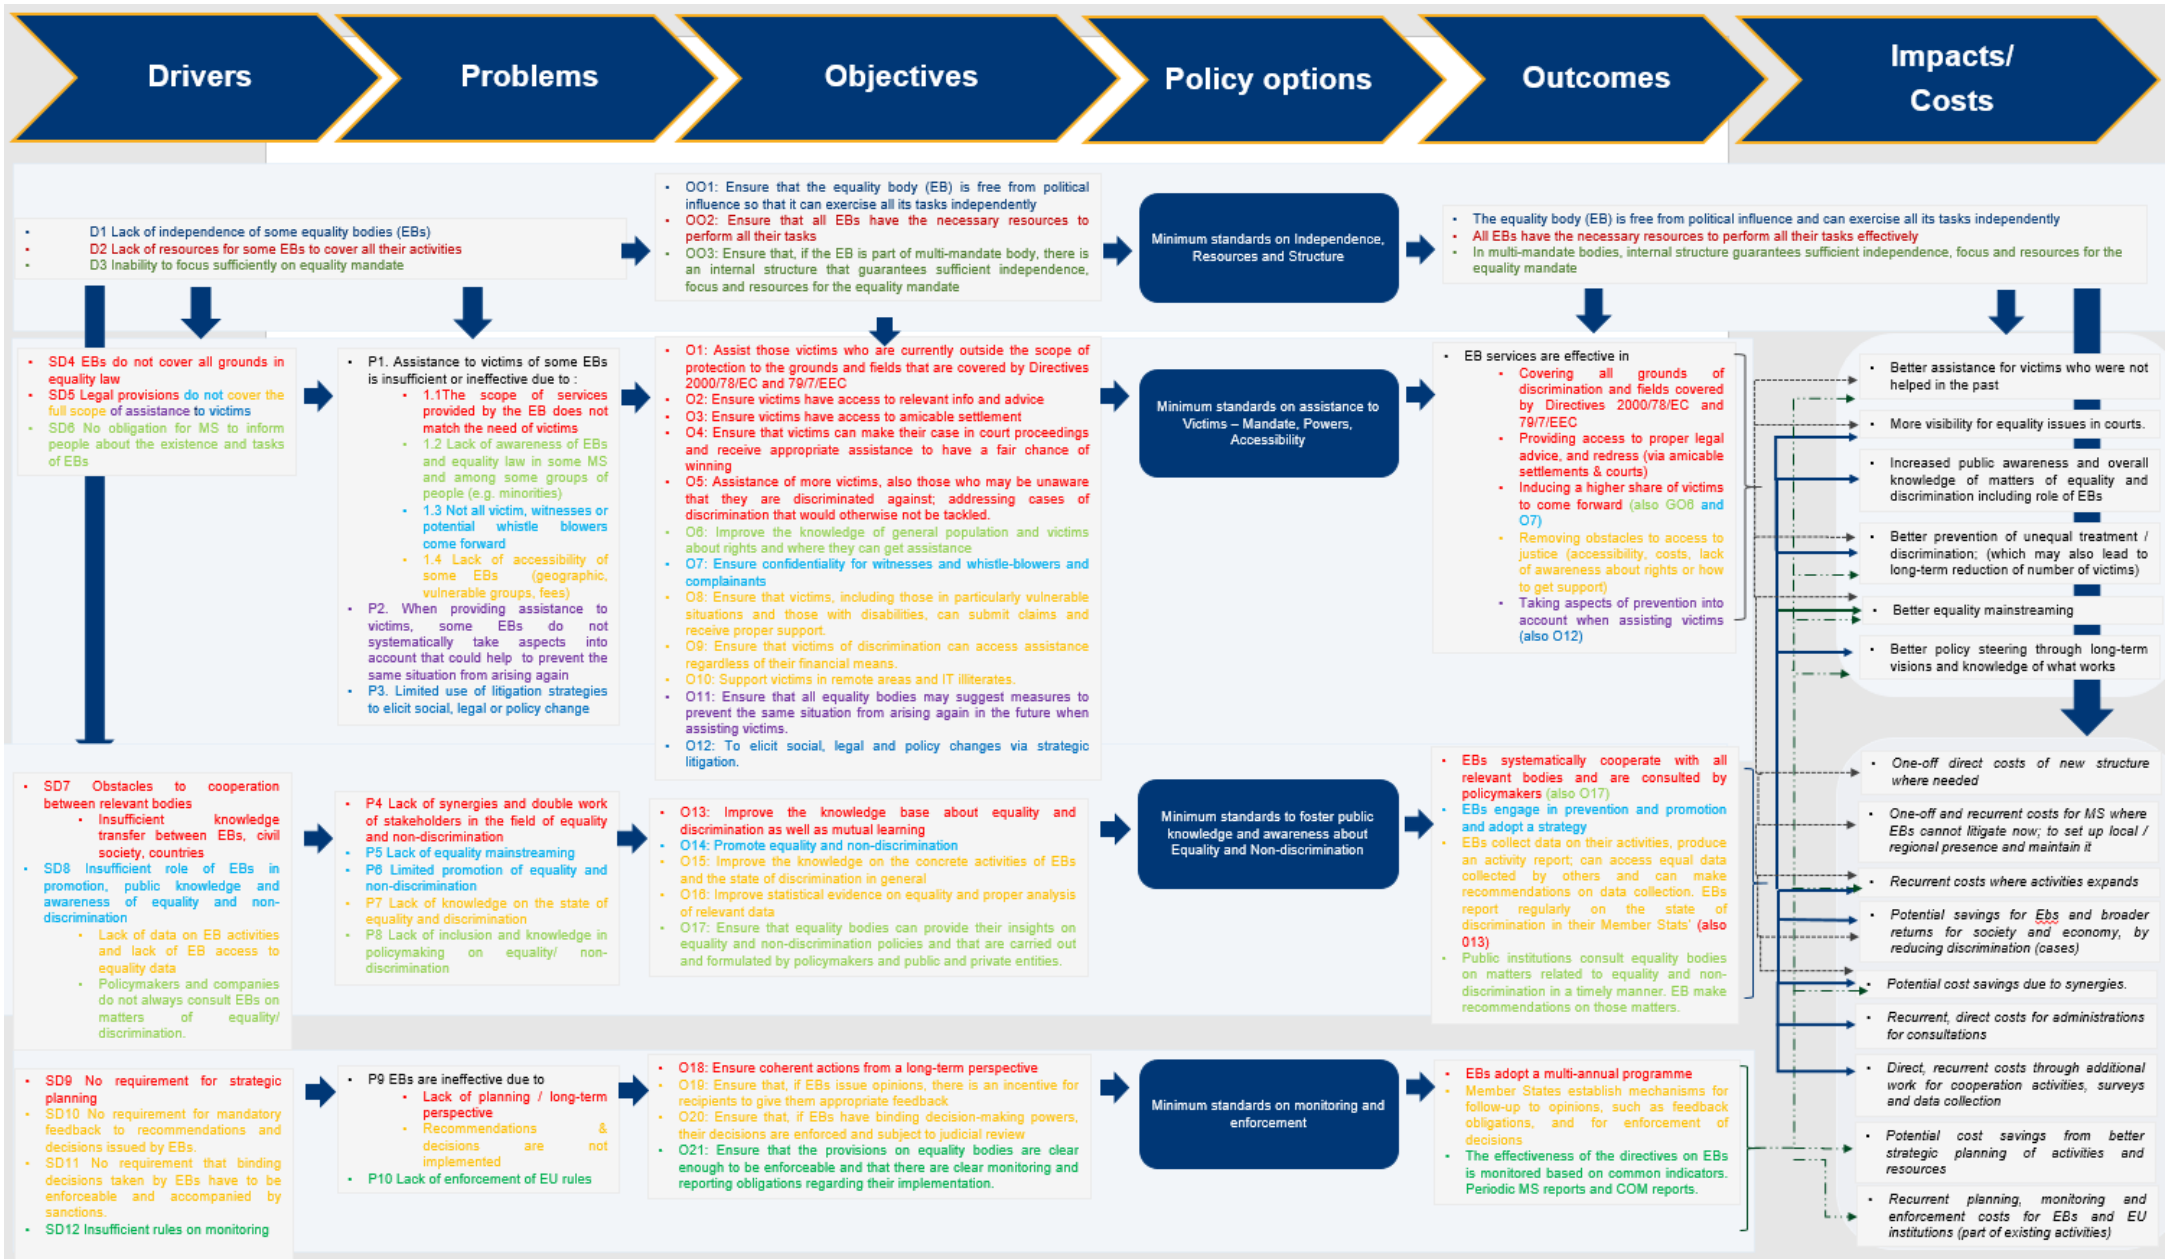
Drivers

Problems

Objectives

Policy options

Outcomes

Impacts/ Costs

- D1 Lack of independence of some equality bodies (EBs)
- D2 Lack of resources for some EBs to cover all their activities
- D3 Inability to focus sufficiently on equality mandate

- OO1: Ensure that the equality body (EB) is free from political influence so that it can exercise all its tasks independently
- OO2: Ensure that all EBs have the necessary resources to perform all their tasks
- OO3: Ensure that, if the EB is part of multi-mandate body, there is an internal structure that guarantees sufficient independence, focus and resources for the equality mandate

Minimum standards on Independence, Resources and Structure

- The equality body (EB) is free from political influence and can exercise all its tasks independently
- All EBs have the necessary resources to perform all their tasks effectively
- In multi-mandate bodies, internal structure guarantees sufficient independence, focus and resources for the equality mandate

- SD4 EBs do not cover all grounds in equality law
- SD5 Legal provisions do not cover the full scope of assistance to victims
- SD6 No obligation for MS to inform people about the existence and tasks of EBs

- P1. Assistance to victims of some EBs is insufficient or ineffective due to :
  - 1.1The scope of services provided by the EB does not match the need of victims
  - 1.2 Lack of awareness of EBs and equality law in some MS and among some groups of people (e.g. minorities)
  - 1.3 Not all victim, witnesses or potential whistle blowers come forward
  - 1.4 Lack of accessibility of some EBs (geographic, vulnerable groups, fees)
- P2. When providing assistance to victims, some EBs do not systematically take aspects into account that could help to prevent the same situation from arising again
- P3. Limited use of litigation strategies to elicit social, legal or policy change

- O1: Assist those victims who are currently outside the scope of protection to the grounds and fields that are covered by Directives 2000/78/EC and 79/7/EEC
- O2: Ensure victims have access to relevant info and advice
- O3: Ensure victims have access to amicable settlement
- O4: Ensure that victims can make their case in court proceedings and receive appropriate assistance to have a fair chance of winning
- O5: Assistance of more victims, also those who may be unaware that they are discriminated against; addressing cases of discrimination that would otherwise not be tackled.
- O6: Improve the knowledge of general population and victims about rights and where they can get assistance
- O7: Ensure confidentiality for witnesses and whistle-blowers and complainants
- O8: Ensure that victims, including those in particularly vulnerable situations and those with disabilities, can submit claims and receive proper support.
- O9: Ensure that victims of discrimination can access assistance regardless of their financial means.
- O10: Support victims in remote areas and IT illiterates.
- O11: Ensure that all equality bodies may suggest measures to prevent the same situation from arising again in the future when assisting victims.
- O12: To elicit social, legal and policy changes via strategic litigation.

Minimum standards on assistance to Victims – Mandate, Powers, Accessibility

- EB services are effective in
  - Covering all grounds of discrimination and fields covered by Directives 2000/78/EC and 79/7/EEC
  - Providing access to proper legal advice, and redress (via amicable settlements & courts)
  - Inducing a higher share of victims to come forward (also GO6 and O7)
  - Removing obstacles to access to justice (accessibility, costs, lack of awareness about rights or how to get support)
  - Taking aspects of prevention into account when assisting victims (also O12)

- Better assistance for victims who were not helped in the past
- More visibility for equality issues in courts.
- Increased public awareness and overall knowledge of matters of equality and discrimination including role of EBs
- Better prevention of unequal treatment / discrimination; (which may also lead to long-term reduction of number of victims)
- Better equality mainstreaming
- Better policy steering through long-term visions and knowledge of what works

- SD7 Obstacles to cooperation between relevant bodies
  - Insufficient knowledge transfer between EBs, civil society, countries
- SD8 Insufficient role of EBs in promotion, public knowledge and awareness of equality and non-discrimination
  - Lack of data on EB activities and lack of EB access to equality data
  - Policymakers and companies do not always consult EBs on matters of equality/ discrimination.

- P4 Lack of synergies and double work of stakeholders in the field of equality and non-discrimination
- P5 Lack of equality mainstreaming
- P6 Limited promotion of equality and non-discrimination
- P7 Lack of knowledge on the state of equality and discrimination
- P8 Lack of inclusion and knowledge in policymaking on equality/ non-discrimination

- O13: Improve the knowledge base about equality and discrimination as well as mutual learning
- O14: Promote equality and non-discrimination
- O15: Improve the knowledge on the concrete activities of EBs and the state of discrimination in general
- O16: Improve statistical evidence on equality and proper analysis of relevant data
- O17: Ensure that equality bodies can provide their insights on equality and non-discrimination policies and that are carried out and formulated by policymakers and public and private entities.

Minimum standards to foster public knowledge and awareness about Equality and Non-discrimination

- EBs systematically cooperate with all relevant bodies and are consulted by policymakers (also O17)
- EBs engage in prevention and promotion and adopt a strategy
- EBs collect data on their activities, produce an activity report; can access equal data collected by others and can make recommendations on data collection. EBs report regularly on the state of discrimination in their Member Stats' (also 013)
- Public institutions consult equality bodies on matters related to equality and non-discrimination in a timely manner. EB make recommendations on those matters.

- One-off direct costs of new structure where needed
- One-off and recurrent costs for MS where EBs cannot litigate now; to set up local / regional presence and maintain it
- Recurrent costs where activities expands
- Potential savings for Ebs and broader returns for society and economy, by reducing discrimination (cases)
- Potential cost savings due to synergies.
- Recurrent, direct costs for administrations for consultations
- Direct, recurrent costs through additional work for cooperation activities, surveys and data collection
- Potential cost savings from better strategic planning of activities and resources
- Recurrent planning, monitoring and enforcement costs for EBs and EU institutions (part of existing activities)

- SD9 No requirement for strategic planning
- SD10 No requirement for mandatory feedback to recommendations and decisions issued by EBs.
- SD11 No requirement that binding decisions taken by EBs have to be enforceable and accompanied by sanctions.
- SD12 Insufficient rules on monitoring

- P9 EBs are ineffective due to
  - Lack of planning / long-term perspective
  - Recommendations & decisions are not implemented
- P10 Lack of enforcement of EU rules

- O18: Ensure coherent actions from a long-term perspective
- O19: Ensure that, if EBs issue opinions, there is an incentive for recipients to give them appropriate feedback
- O20: Ensure that, if EBs have binding decision-making powers, their decisions are enforced and subject to judicial review
- O21: Ensure that the provisions on equality bodies are clear enough to be enforceable and that there are clear monitoring and reporting obligations regarding their implementation.

Minimum standards on monitoring and enforcement

- EBs adopt a multi-annual programme
- Member States establish mechanisms for follow-up to opinions, such as feedback obligations, and for enforcement of decisions
- The effectiveness of the directives on EBs is monitored based on common indicators. Periodic MS reports and COM reports.